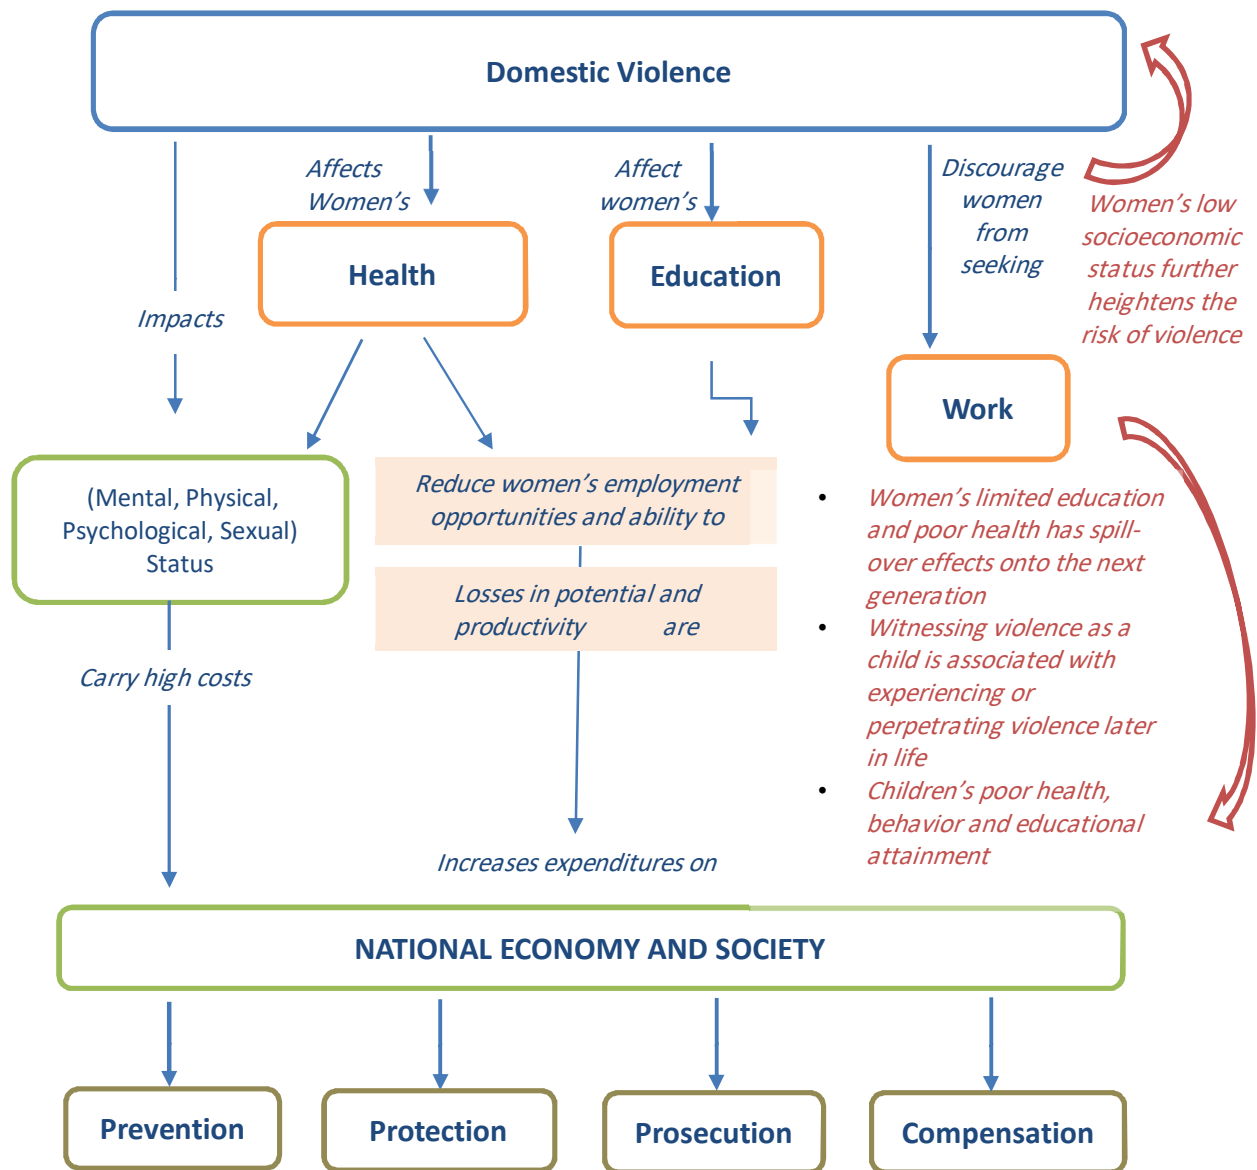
Domestic Violence

Impacts

Affects Women's

Health

Affect women's

Education

Discourage women from seeking

Work

Women's low socioeconomic status further heightens the risk of violence

(Mental, Physical, Psychological, Sexual) Status

Reduce women's employment opportunities and ability to

Losses in potential and productivity are

- Women's limited education and poor health has spill-over effects onto the next generation
- Witnessing violence as a child is associated with experiencing or perpetrating violence later in life
- Children's poor health, behavior and educational attainment

Carry high costs

Increases expenditures on

NATIONAL ECONOMY AND SOCIETY

Prevention

Protection

Prosecution

Compensation